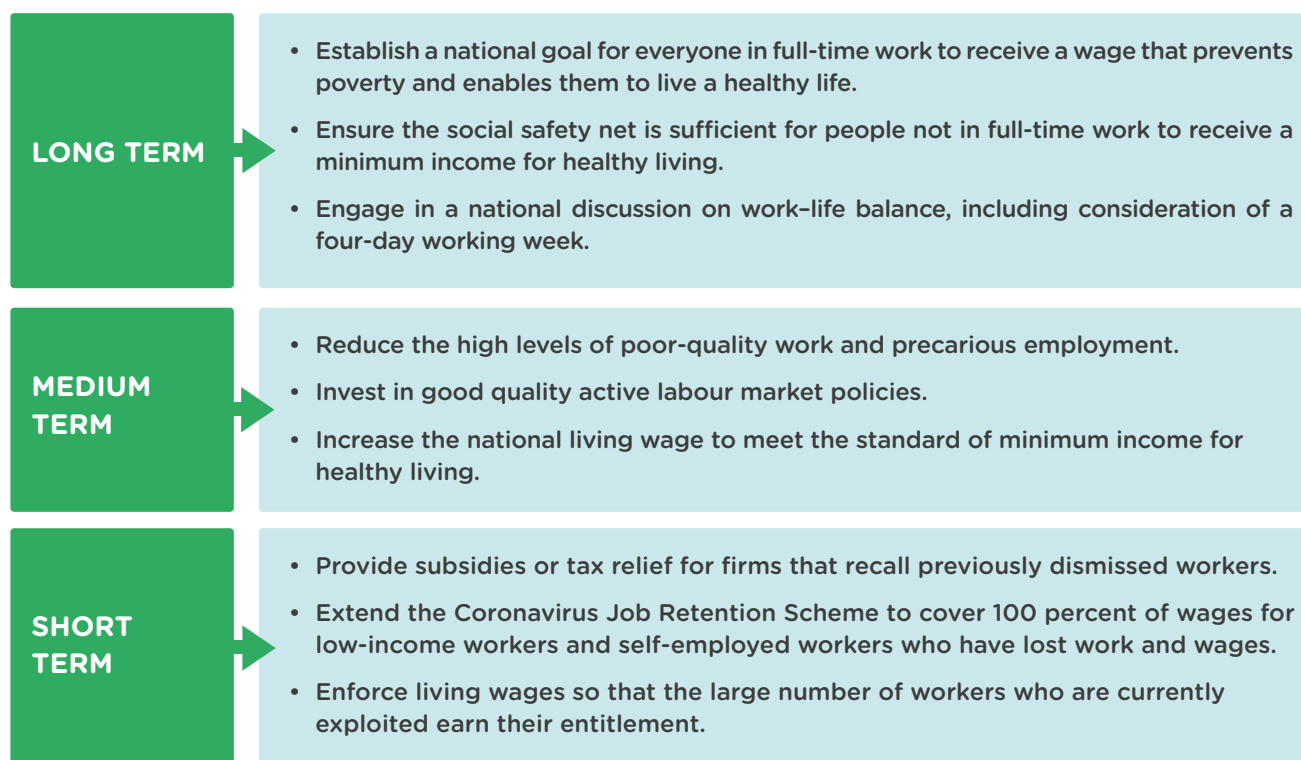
LONG TERM

- Establish a national goal for everyone in full-time work to receive a wage that prevents poverty and enables them to live a healthy life.
- Ensure the social safety net is sufficient for people not in full-time work to receive a minimum income for healthy living.
- Engage in a national discussion on work–life balance, including consideration of a four-day working week.

MEDIUM TERM

- Reduce the high levels of poor-quality work and precarious employment.
- Invest in good quality active labour market policies.
- Increase the national living wage to meet the standard of minimum income for healthy living.

SHORT TERM

- Provide subsidies or tax relief for firms that recall previously dismissed workers.
- Extend the Coronavirus Job Retention Scheme to cover 100 percent of wages for low-income workers and self-employed workers who have lost work and wages.
- Enforce living wages so that the large number of workers who are currently exploited earn their entitlement.